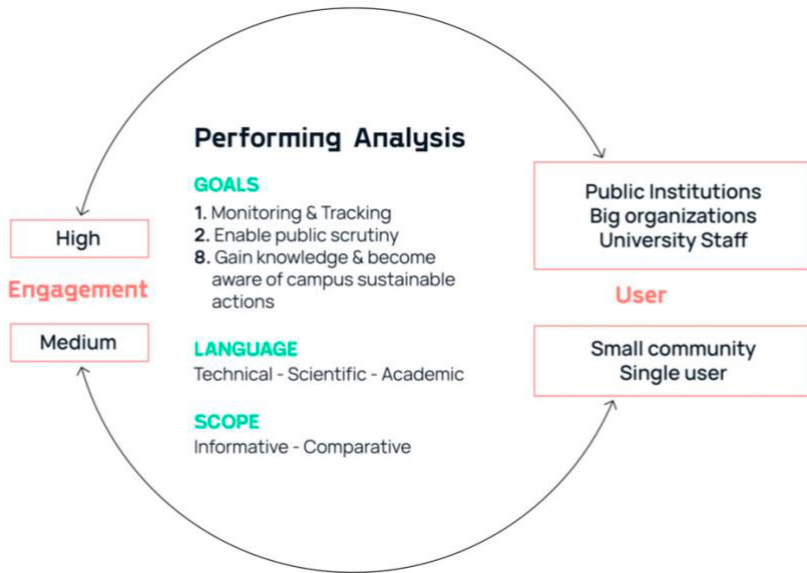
Performing Analysis

GOALS
1. Monitoring & Tracking
2. Enable public scrutiny
8. Gain knowledge & become aware of campus sustainable actions

LANGUAGE
Technical - Scientific - Academic

SCOPE
Informative - Comparative

High
Engagement
Medium

Public Institutions
Big organizations
University Staff

User

Small community
Single user